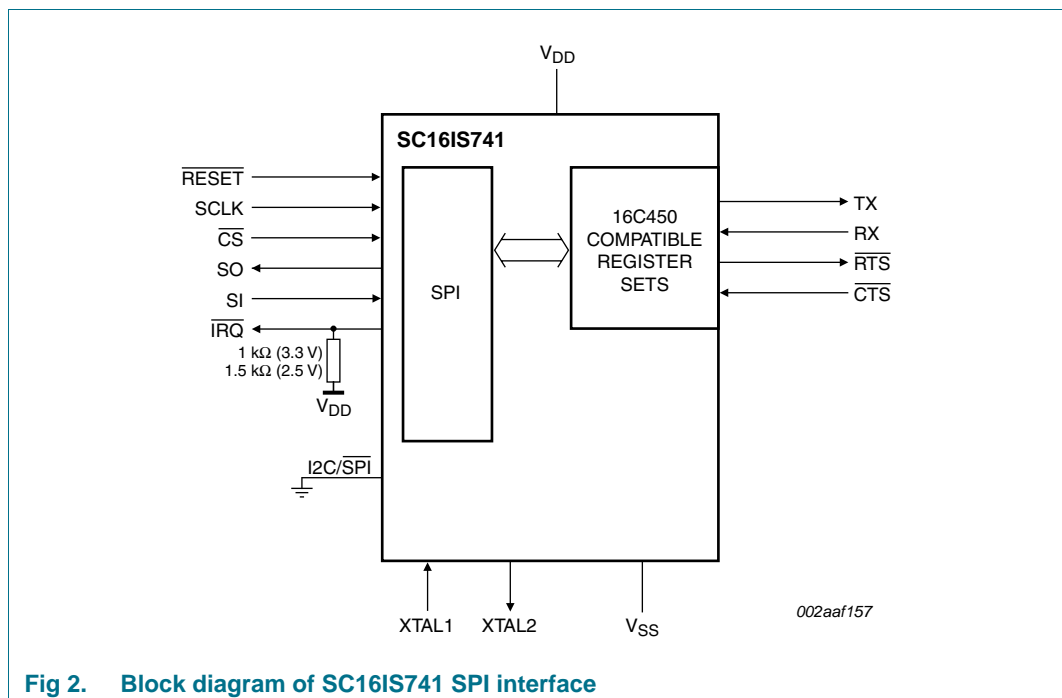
$V_{DD}$

SC16IS741

$\overline{RESET}$

SCLK

$\overline{CS}$

SO

SI

$\overline{IRQ}$

1 kΩ (3.3 V)
1.5 kΩ (2.5 V)

$V_{DD}$

SPI

16C450
COMPATIBLE
REGISTER
SETS

TX

RX

$\overline{RTS}$

$\overline{CTS}$

I2C/$\overline{SPI}$

XTAL1

XTAL2

$V_{SS}$

002aaf157

Fig 2. Block diagram of SC16IS741 SPI interface